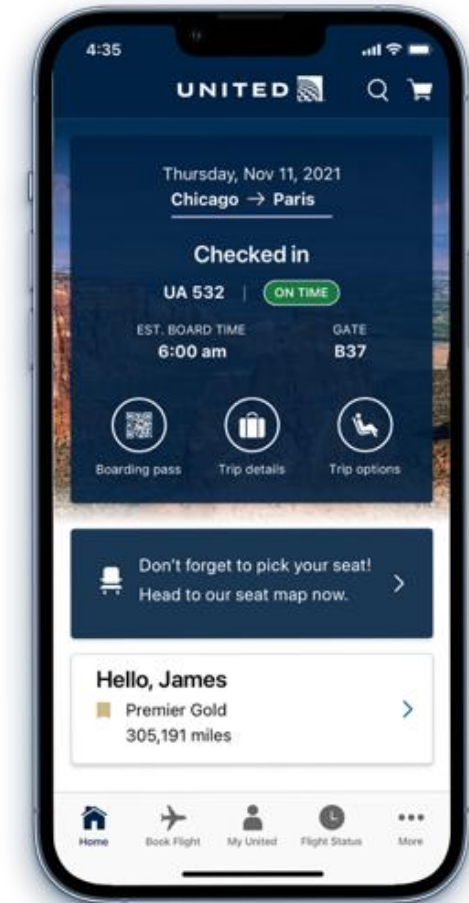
4:35

UNITED

Thursday, Nov 11, 2021
Chicago → Paris

Checked in

UA 532 | ON TIME

EST. BOARD TIME
6:00 am

GATE
B37

Boarding pass
Trip details
Trip options

Don't forget to pick your seat!
Head to our seat map now.

Hello, James
Premier Gold
305,191 miles

Home
Book Flight
My United
Flight Status
More